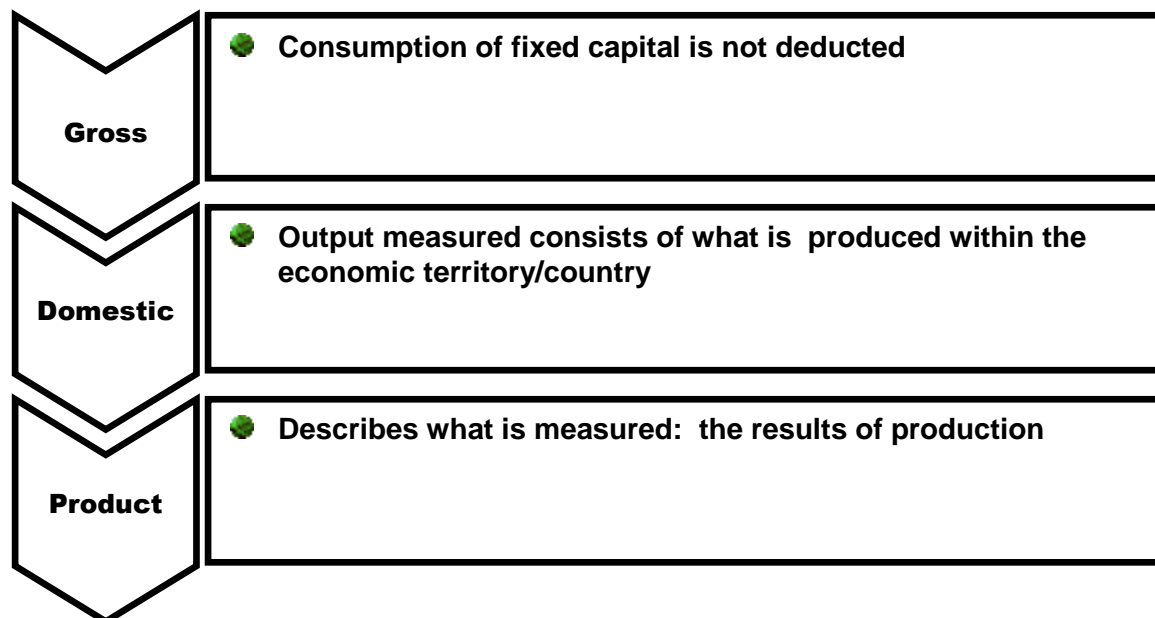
Gross

Consumption of fixed capital is not deducted

Domestic

Output measured consists of what is produced within the economic territory/country

Product

Describes what is measured: the results of production